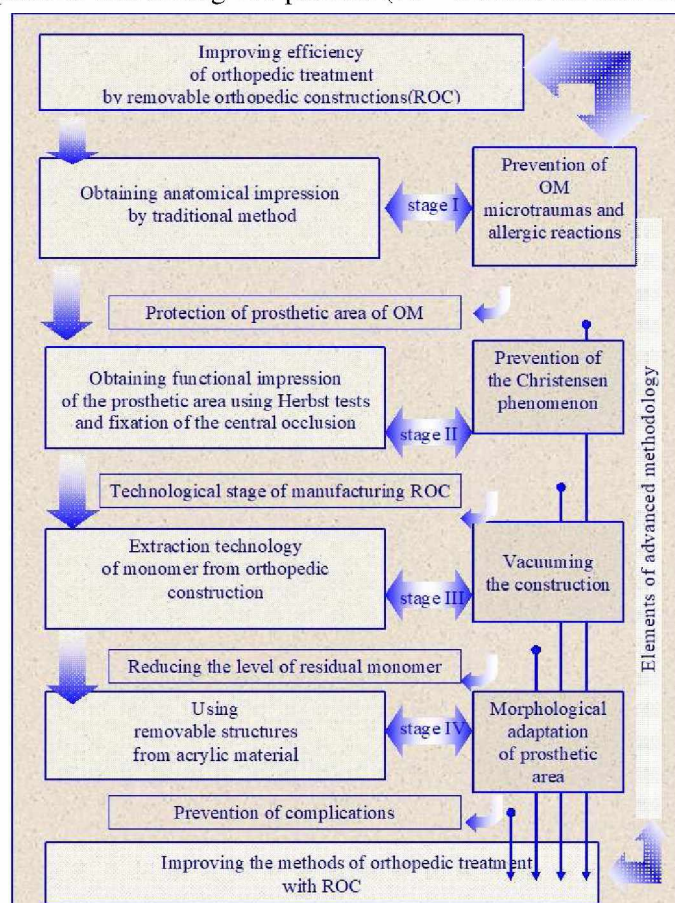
Improving efficiency of orthopedic treatment by removable orthopedic constructions(ROC)

Obtaining anatomical impression by traditional method

stage I

Prevention of OM microtraumas and allergic reactions

Protection of prosthetic area of OM

Obtaining functional impression of the prosthetic area using Herbst tests and fixation of the central occlusion

stage II

Prevention of the Christensen phenomenon

Technological stage of manufacturing ROC

Extraction technology of monomer from orthopedic construction

stage III

Vacuuming the construction

Reducing the level of residual monomer

Using removable structures from acrylic material

stage IV

Morphological adaptation of prosthetic area

Prevention of complications

Improving the methods of orthopedic treatment with ROC

Elements of advanced methodology